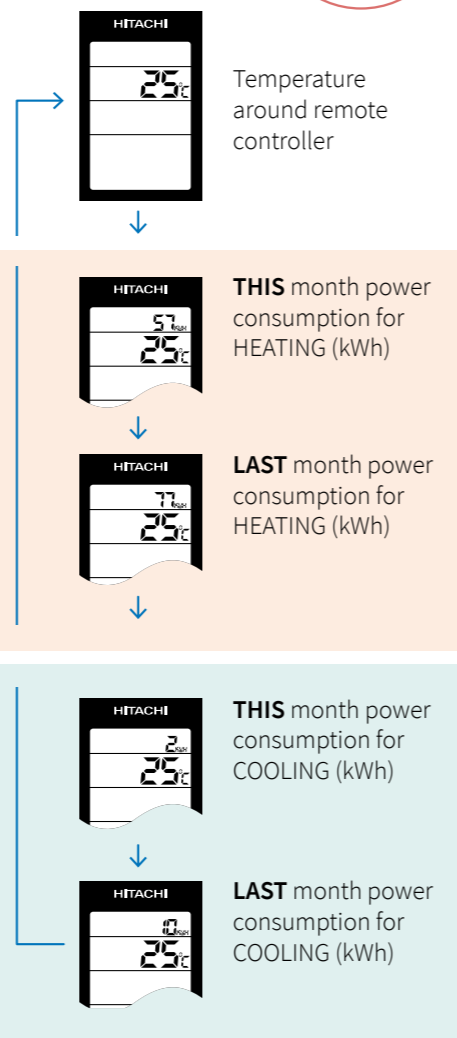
HITACHI

25°C

Temperature around remote controller

HITACHI

57kWh

25°C

**THIS** month power consumption for HEATING (kWh)

HITACHI

77kWh

25°C

**LAST** month power consumption for HEATING (kWh)

HITACHI

2kWh

25°C

**THIS** month power consumption for COOLING (kWh)

HITACHI

10kWh

25°C

**LAST** month power consumption for COOLING (kWh)